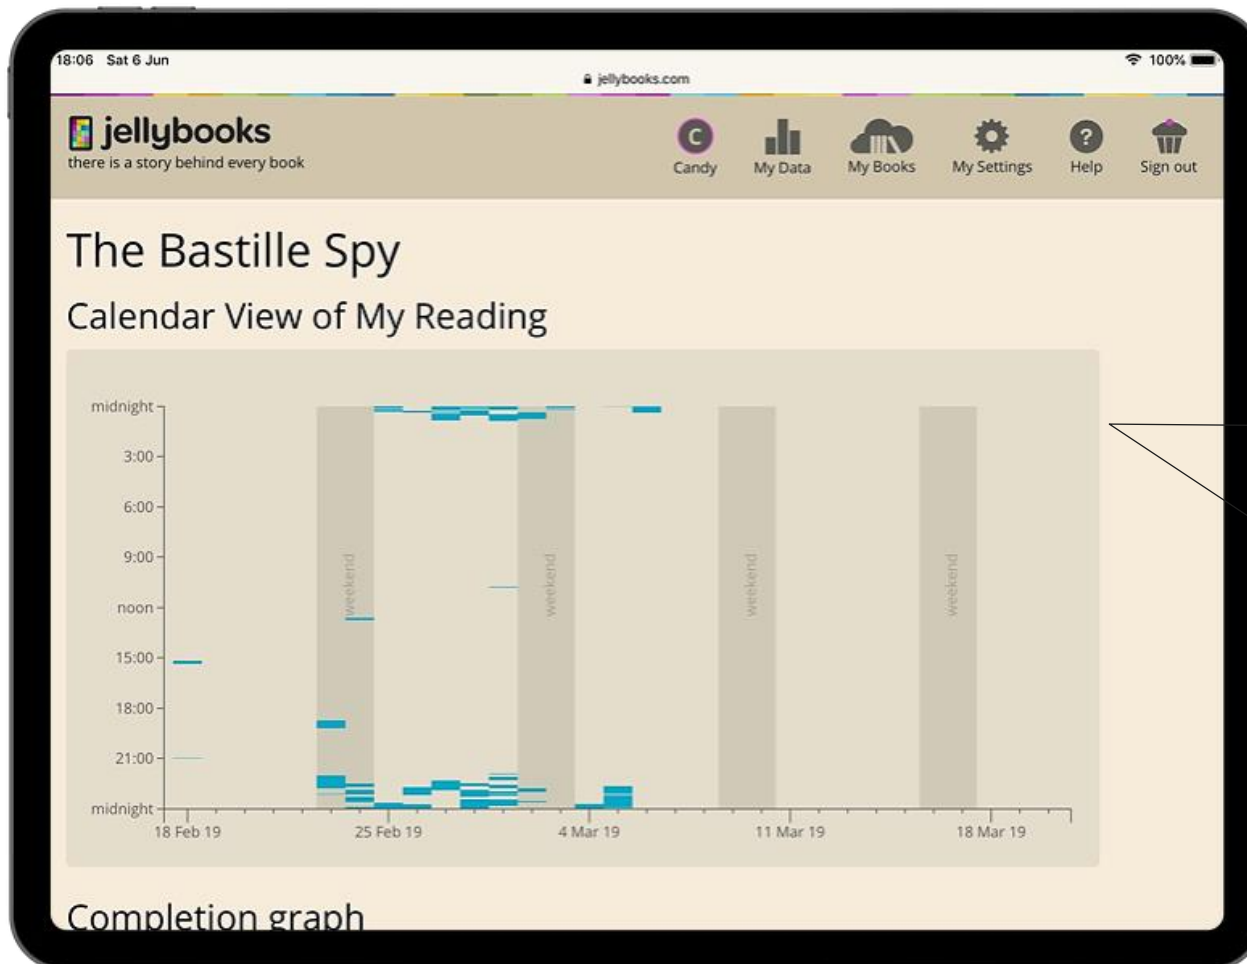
18:06 Sat 6 Jun
jellybooks.com
100%

jellybooks
there is a story behind every book

C
Candy
My Data
My Books
My Settings
Help
Sign out

The Bastille Spy

Calendar View of My Reading

midnight
3:00
6:00
9:00
noon
15:00
18:00
21:00
midnight

weekend
weekend
weekend
weekend

18 Feb 19
25 Feb 19
4 Mar 19
11 Mar 19
18 Mar 19

Completion graph